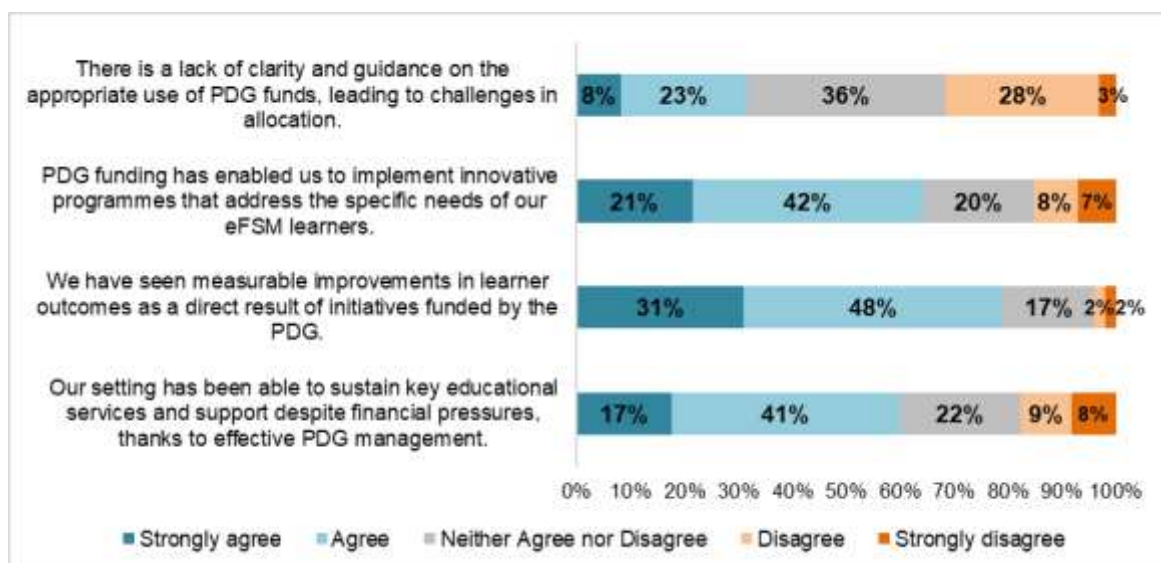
There is a lack of clarity and guidance on the appropriate use of PDG funds, leading to challenges in allocation.

8% 23% 36% 28% 3%

PDG funding has enabled us to implement innovative programmes that address the specific needs of our eFSM learners.

21% 42% 20% 8% 7%

We have seen measurable improvements in learner outcomes as a direct result of initiatives funded by the PDG.

31% 48% 17% 2% 2%

Our setting has been able to sustain key educational services and support despite financial pressures, thanks to effective PDG management.

17% 41% 22% 9% 8%

0% 10% 20% 30% 40% 50% 60% 70% 80% 90% 100%

Strongly agree Agree Neither Agree nor Disagree Disagree Strongly disagree